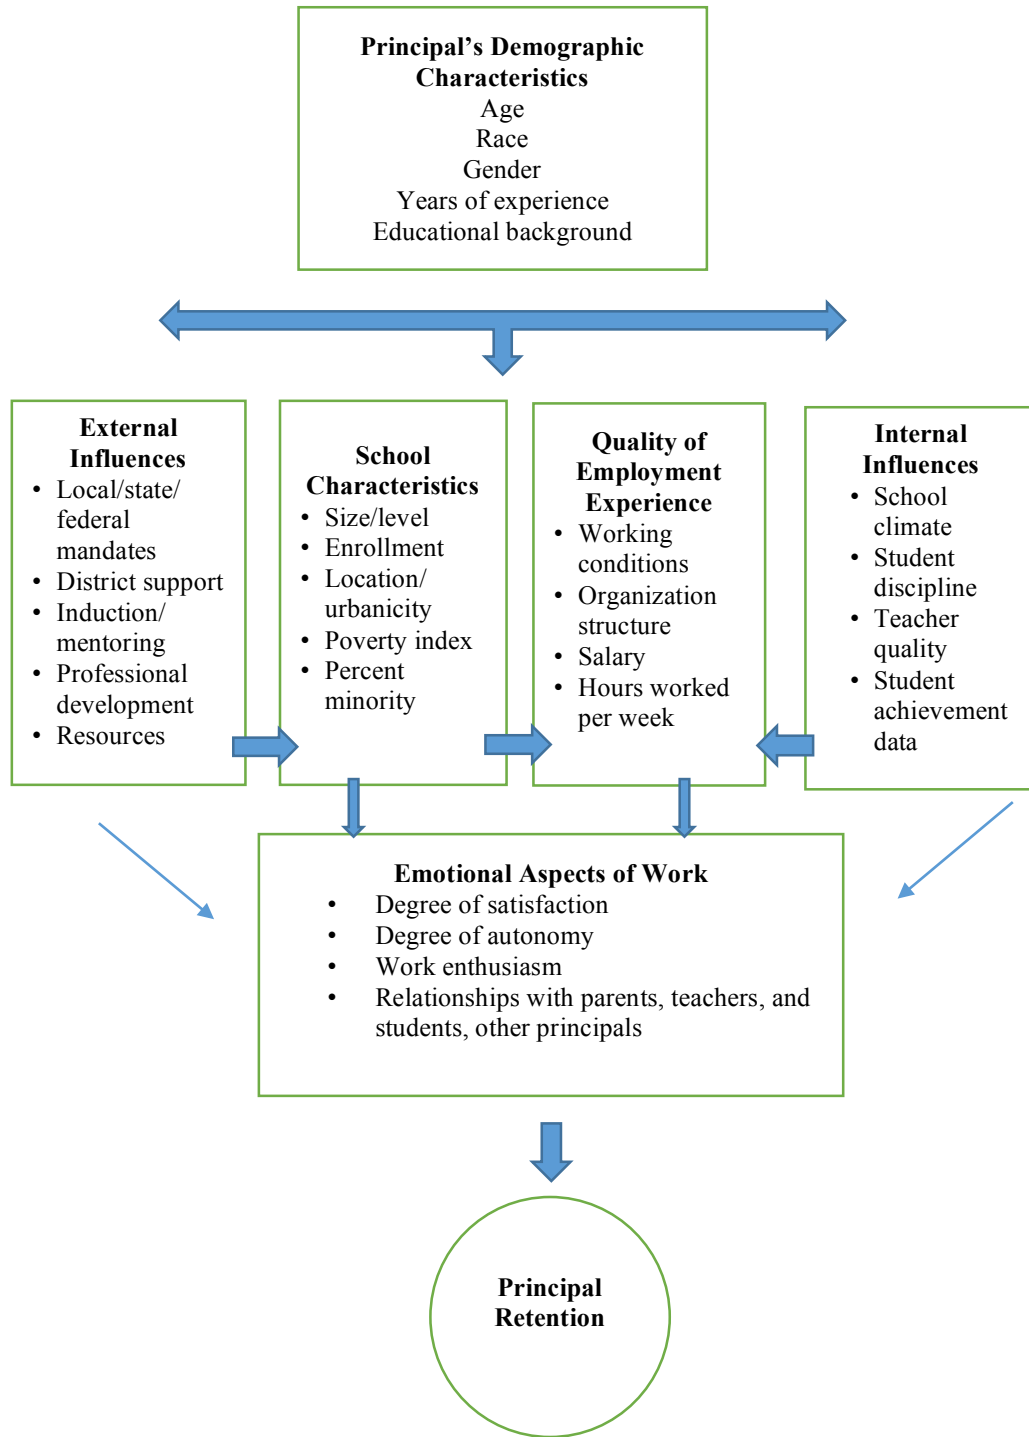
**Principal's Demographic Characteristics**
Age
Race
Gender
Years of experience
Educational background

**External Influences**
- Local/state/federal mandates
- District support
- Induction/mentoring
- Professional development
- Resources

**School Characteristics**
- Size/level
- Enrollment
- Location/urbanicity
- Poverty index
- Percent minority

**Quality of Employment Experience**
- Working conditions
- Organization structure
- Salary
- Hours worked per week

**Internal Influences**
- School climate
- Student discipline
- Teacher quality
- Student achievement data

**Emotional Aspects of Work**
- Degree of satisfaction
- Degree of autonomy
- Work enthusiasm
- Relationships with parents, teachers, and students, other principals

**Principal Retention**